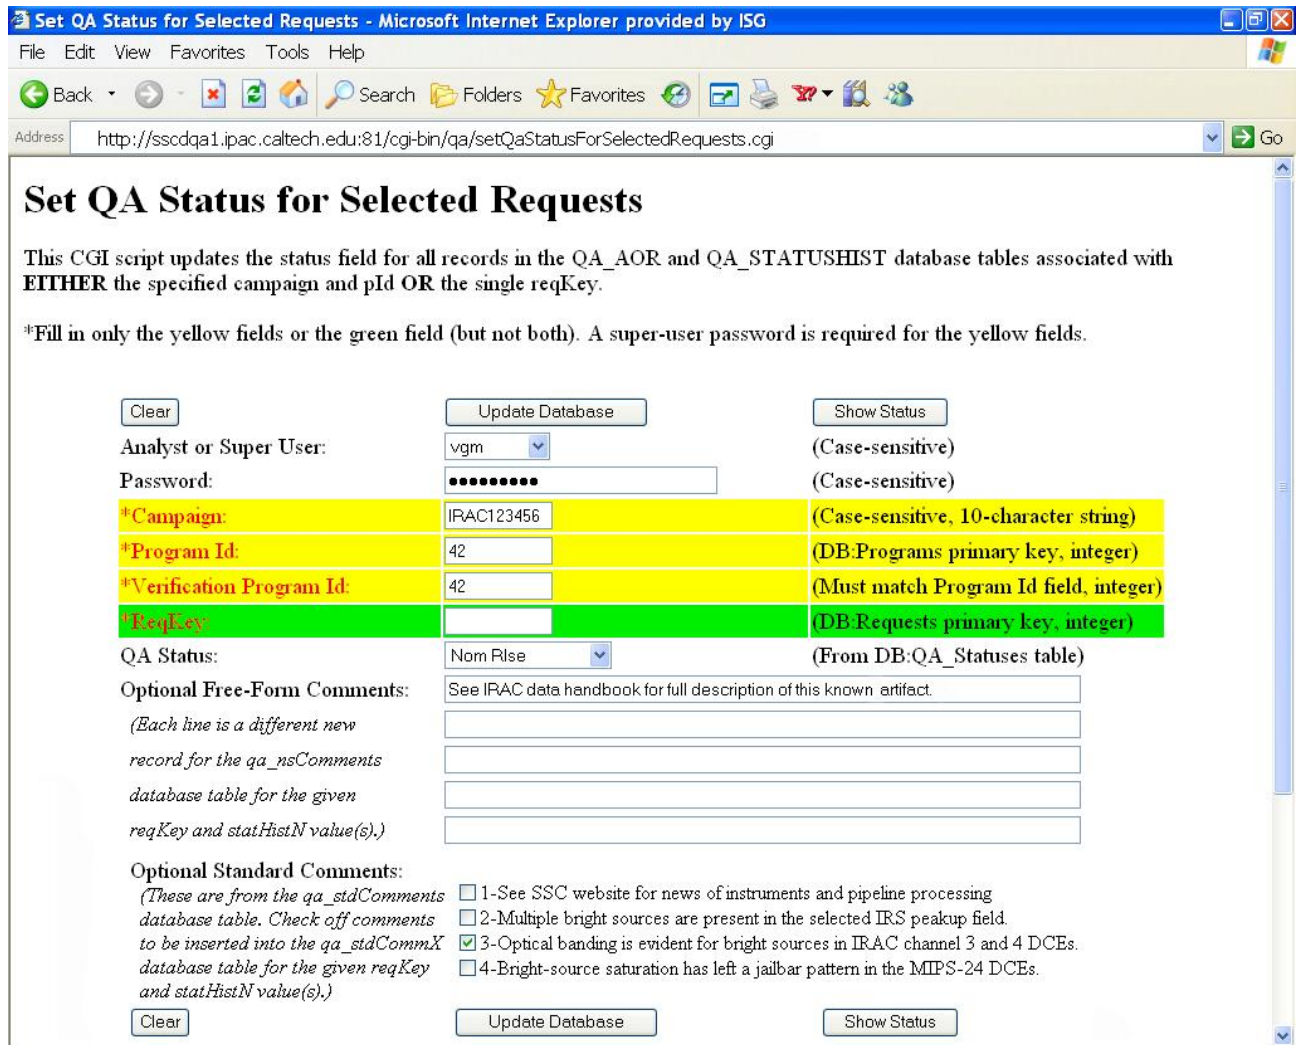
Set QA Status for Selected Requests - Microsoft Internet Explorer provided by ISG

File Edit View Favorites Tools Help

Back Search Folders Favorites

Address http://sscdqa1.ipac.caltech.edu:81/cgi-bin/qa/setQaStatusForSelectedRequests.cgi Go

# Set QA Status for Selected Requests

This CGI script updates the status field for all records in the QA_AOR and QA_STATUSHIST database tables associated with **EITHER** the specified campaign and pId **OR** the single reqKey.

*Fill in only the yellow fields or the green field (but not both). A super-user password is required for the yellow fields.

Clear | Update Database | Show Status

| | | |
|---|---|---|
| Analyst or Super User: | vgm | (Case-sensitive) |
| Password: | •••••••••• | (Case-sensitive) |
| *Campaign: | IRAC123456 | (Case-sensitive, 10-character string) |
| *Program Id: | 42 | (DB:Programs primary key, integer) |
| *Verification Program Id: | 42 | (Must match Program Id field, integer) |
| *ReqKey: | | (DB:Requests primary key, integer) |
| QA Status: | Nom Rlse | (From DB:QA_Statuses table) |
| Optional Free-Form Comments: | See IRAC data handbook for full description of this known artifact. | |

*(Each line is a different new record for the qa_nsComments database table for the given reqKey and statHistN value(s).)*

Optional Standard Comments:
*(These are from the qa_stdComments database table. Check off comments to be inserted into the qa_stdCommX database table for the given reqKey and statHistN value(s).)*

☐ 1-See SSC website for news of instruments and pipeline processing
☐ 2-Multiple bright sources are present in the selected IRS peakup field.
☑ 3-Optical banding is evident for bright sources in IRAC channel 3 and 4 DCEs.
☐ 4-Bright-source saturation has left a jailbar pattern in the MIPS-24 DCEs.

Clear | Update Database | Show Status